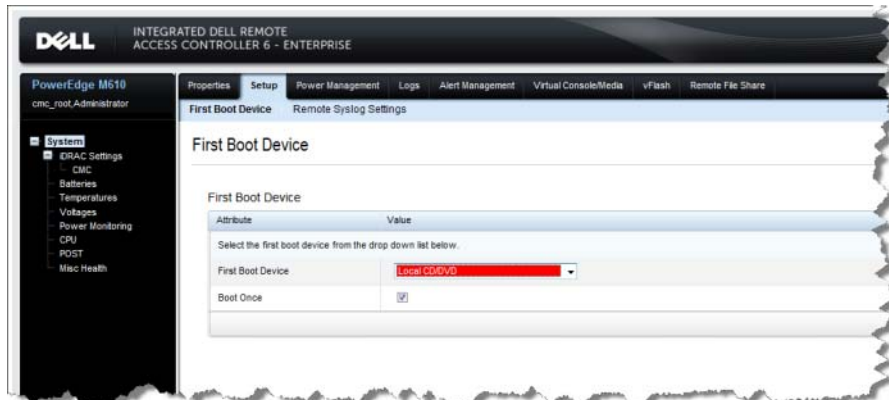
DELL INTEGRATED DELL REMOTE ACCESS CONTROLLER 6 - ENTERPRISE

PowerEdge M610
cmc_root,Administrator

System
iDRAC Settings
CMC
Batteries
Temperatures
Voltages
Power Monitoring
CPU
POST
Misc Health

Properties | Setup | Power Management | Logs | Alert Management | Virtual Console/Media | vFlash | Remote File Share

First Boot Device | Remote Syslog Settings

First Boot Device

First Boot Device

| Attribute | Value |
|---|---|
| Select the first boot device from the drop down list below. | |
| First Boot Device | Local CD/DVD |
| Boot Once | ☑ |